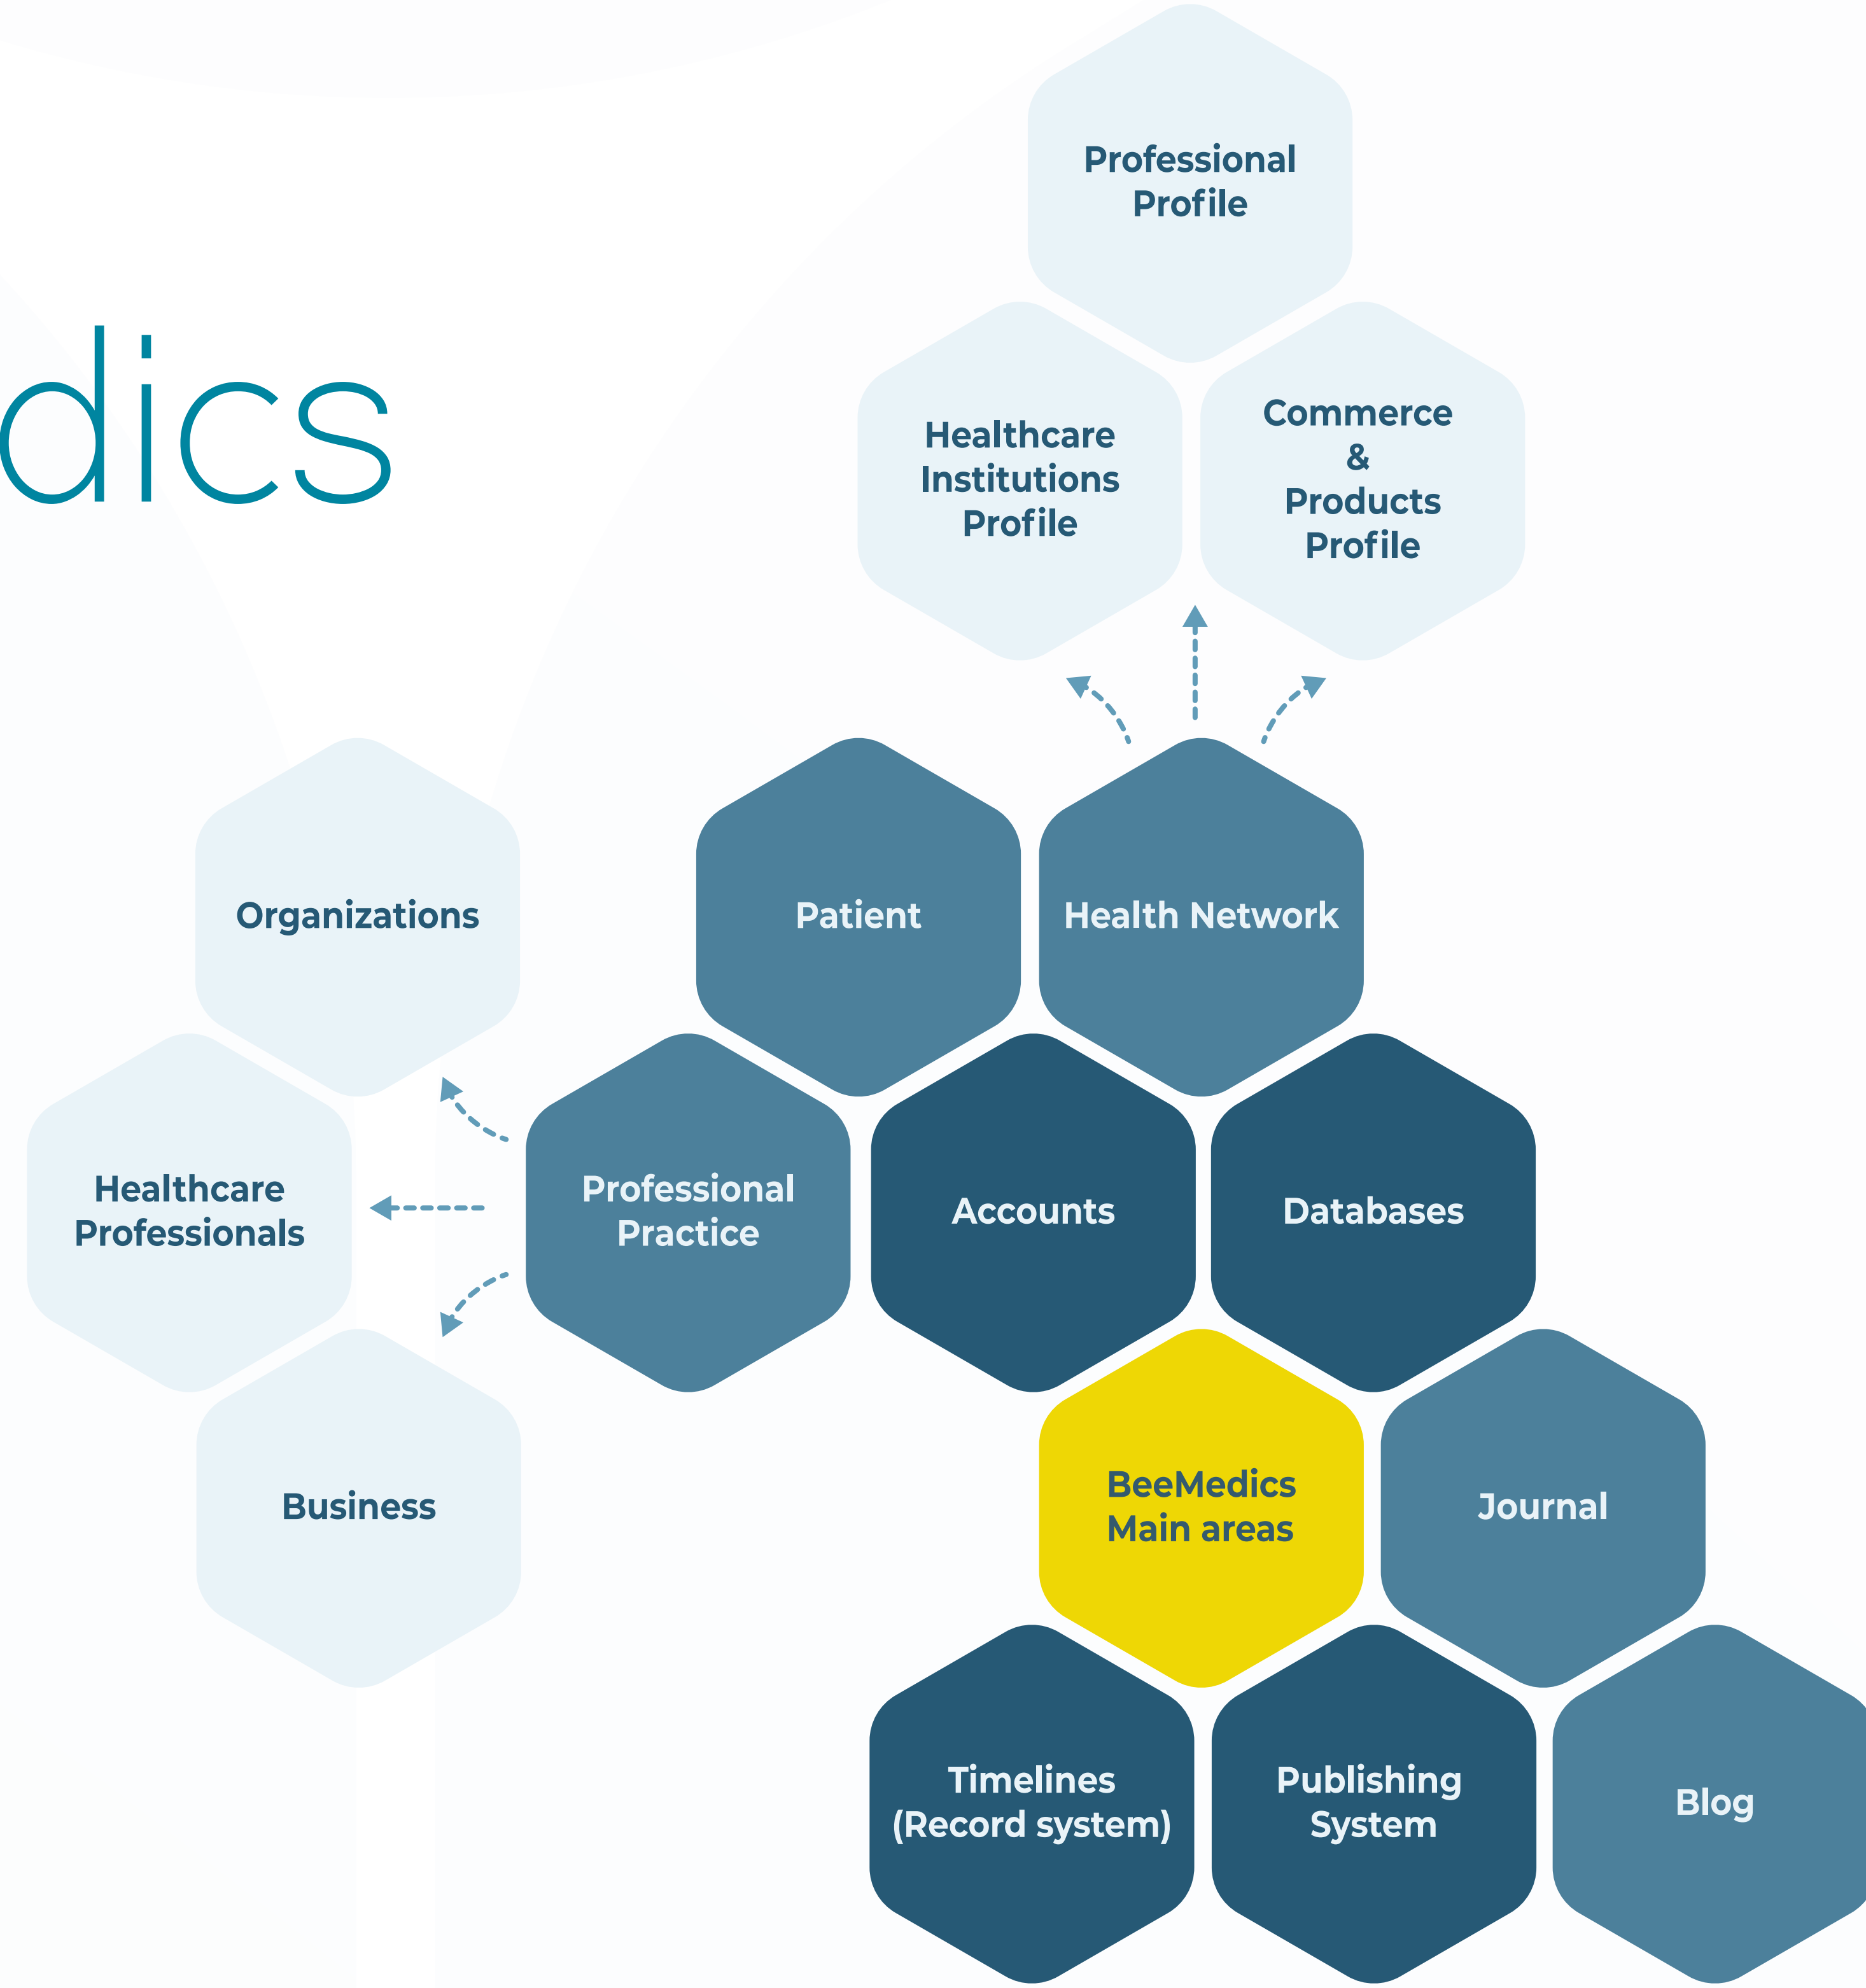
dics

Professional Profile

Healthcare Institutions Profile

Commerce & Products Profile

Organizations

Patient

Health Network

Healthcare Professionals

Professional Practice

Accounts

Databases

Business

BeeMedics Main areas

Journal

Timelines (Record system)

Publishing System

Blog